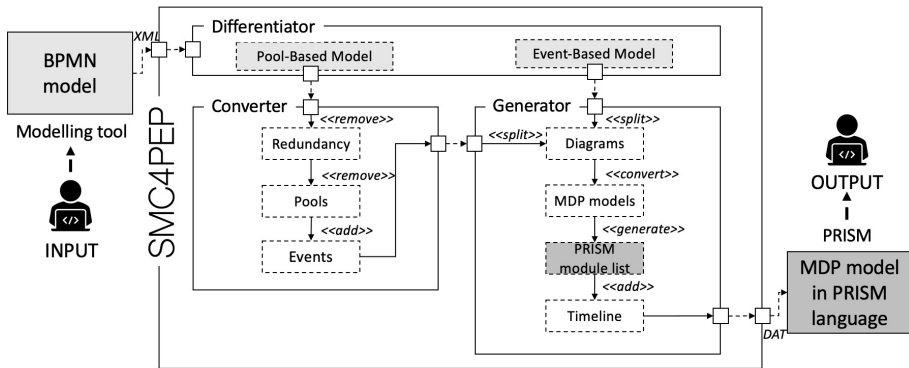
BPMN model

Modelling tool

INPUT

XML

SMC4PEP

Differentiator

Pool-Based Model

Event-Based Model

Converter

<<remove>>

Redundancy

<<remove>>

Pools

<<add>>

Events

Generator

<<split>>

<<split>>

Diagrams

<<convert>>

MDP models

<<generate>>

PRISM module list

<<add>>

Timeline

DAT

OUTPUT

PRISM

MDP model in PRISM language